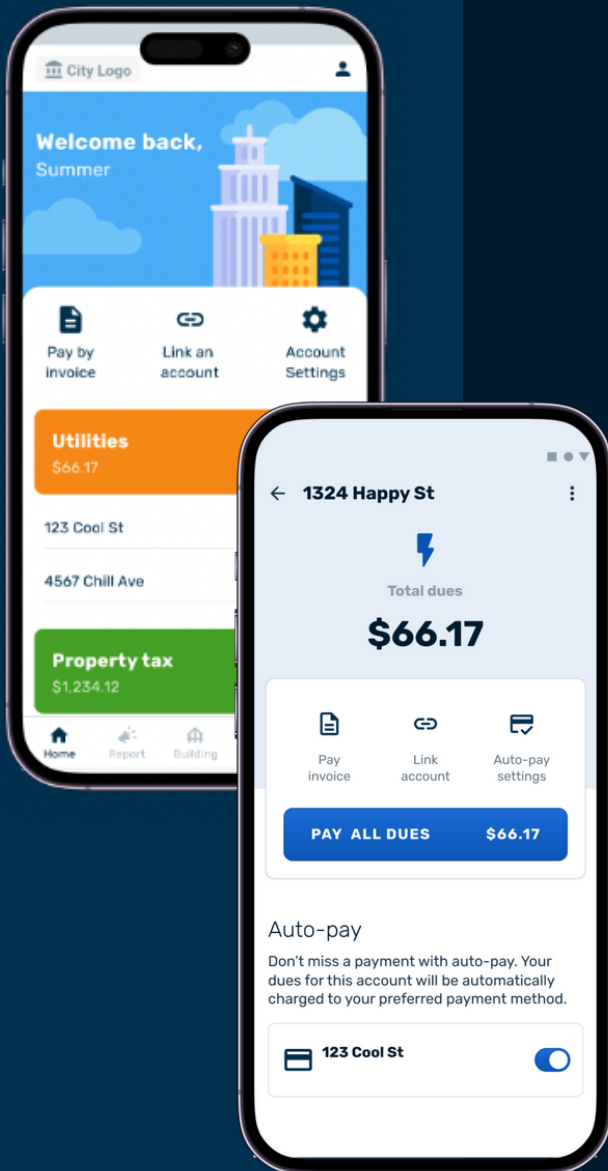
City Logo

Welcome back,
Summer

Pay by invoice

Link an account

Account Settings

Utilities
$66.17

123 Cool St

4567 Chill Ave

Property tax
$1,234.12

Home

Report

Building

1324 Happy St

Total dues

$66.17

Pay invoice

Link account

Auto-pay settings

PAY ALL DUES $66.17

Auto-pay

Don't miss a payment with auto-pay. Your dues for this account will be automatically charged to your preferred payment method.

123 Cool St